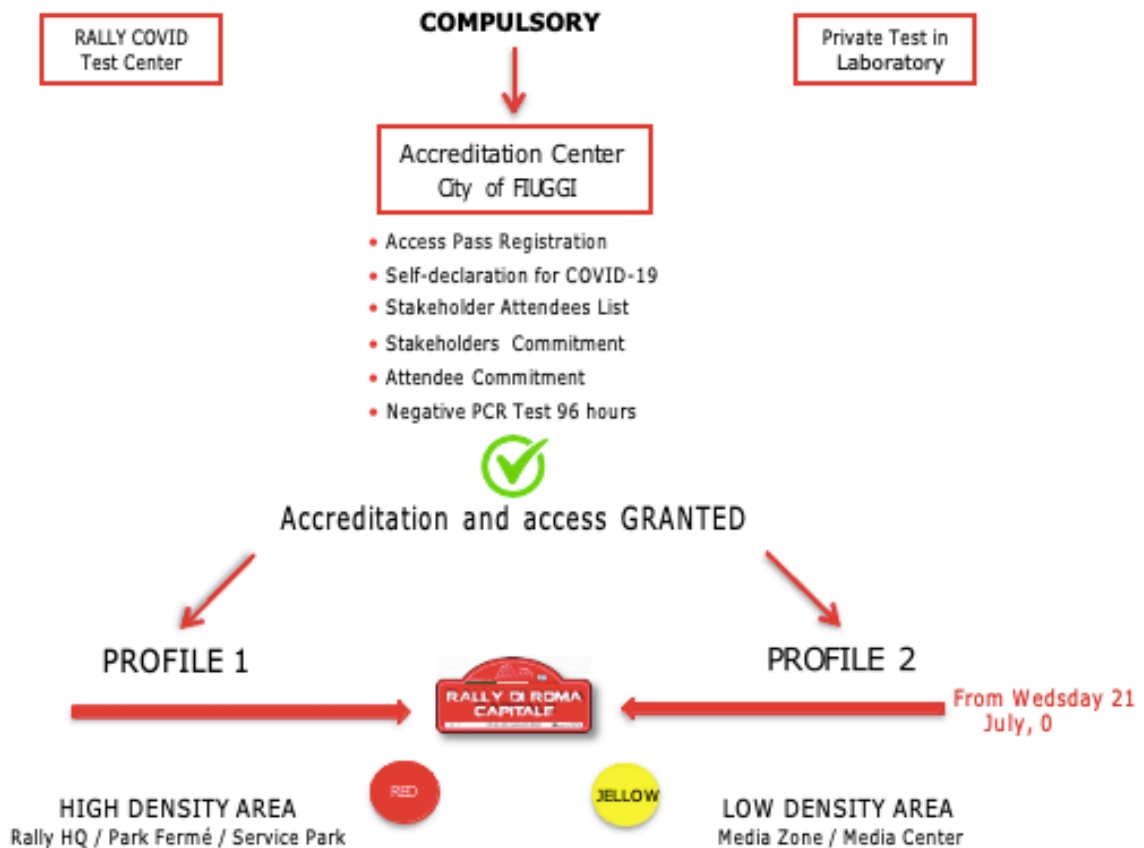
RALLY COVID
Test Center

COMPULSORY

Private Test in
Laboratory

Accreditation Center
City of FIUGGI

• Access Pass Registration
• Self-declaration for COVID-19
• Stakeholder Attendees List
• Stakeholders Commitment
• Attendee Commitment
• Negative PCR Test 96 hours

Accreditation and access GRANTED

PROFILE 1

PROFILE 2

RALLY DI ROMA CAPITALE

From Wedsday 21 July, 0

RED

JELLOW

HIGH DENSITY AREA
Rally HQ / Park Fermé / Service Park

LOW DENSITY AREA
Media Zone / Media Center